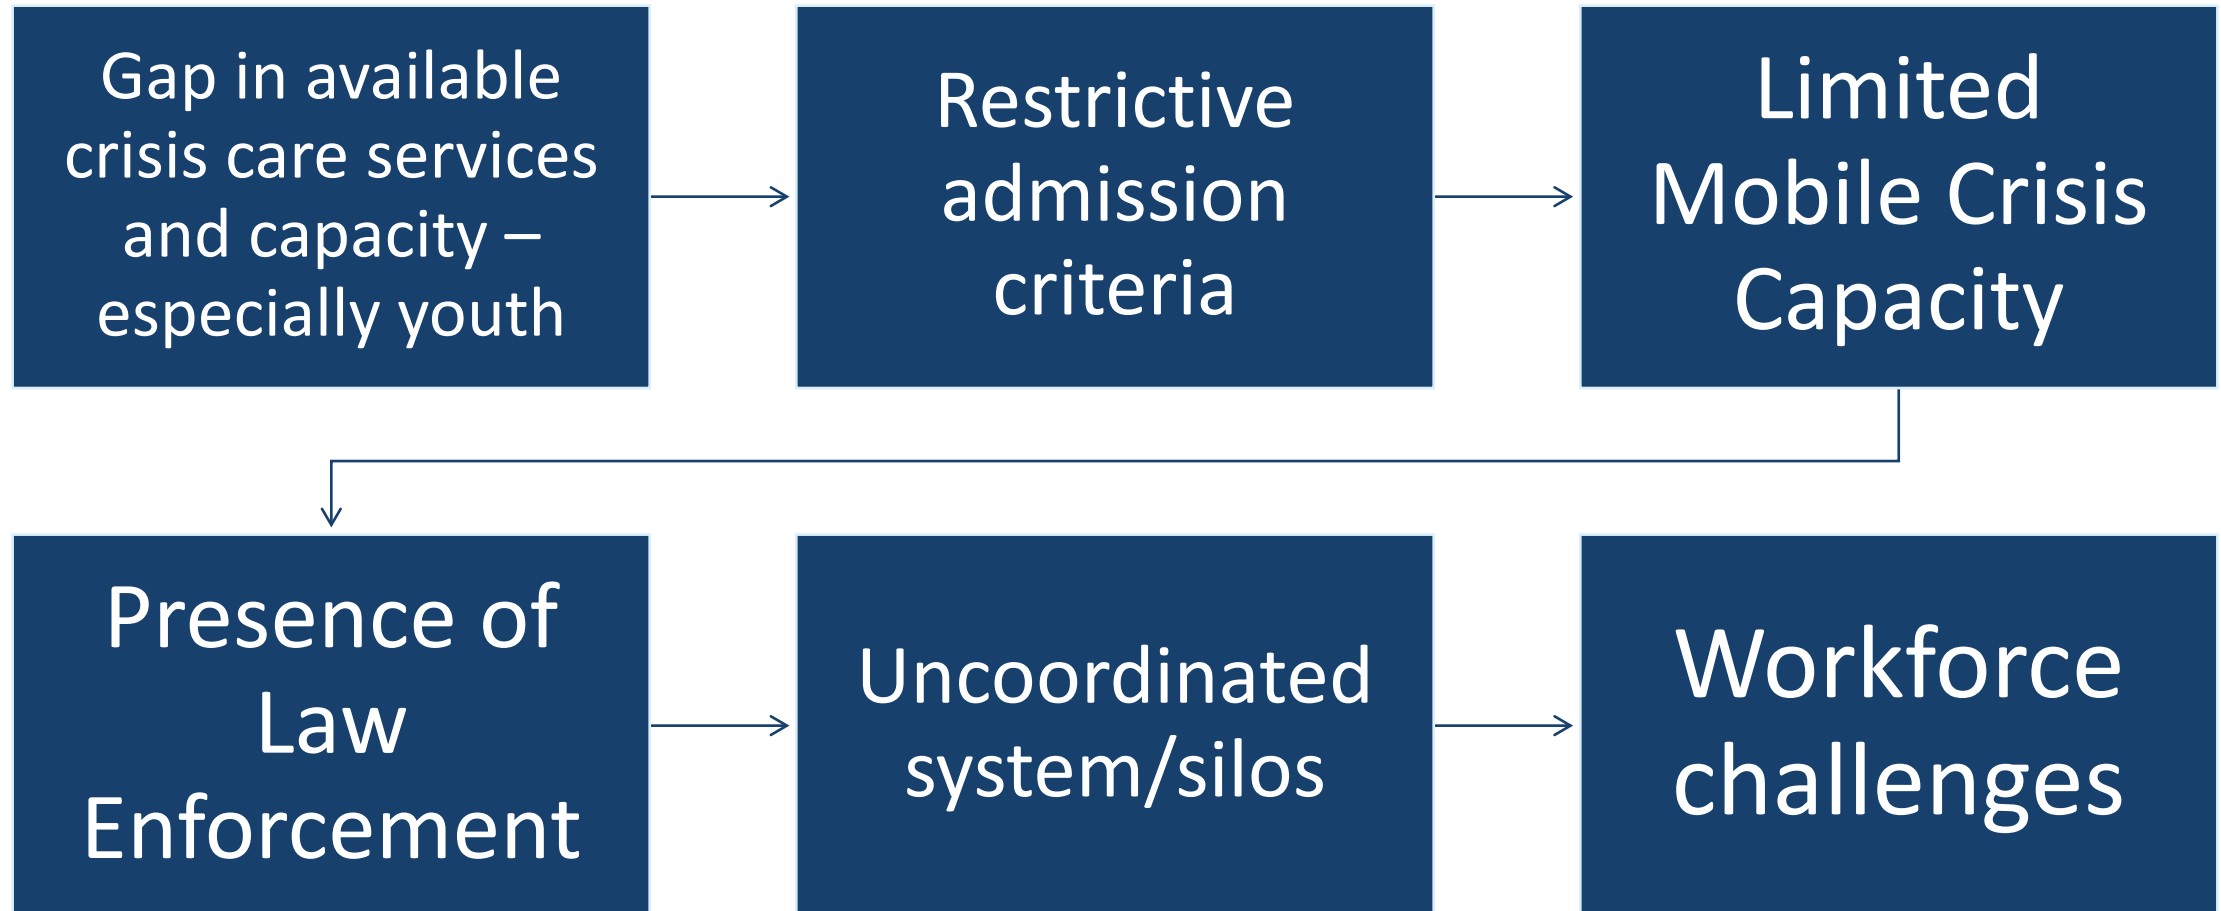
Gap in available crisis care services and capacity – especially youth

Restrictive admission criteria

Limited Mobile Crisis Capacity

Presence of Law Enforcement

Uncoordinated system/silos

Workforce challenges